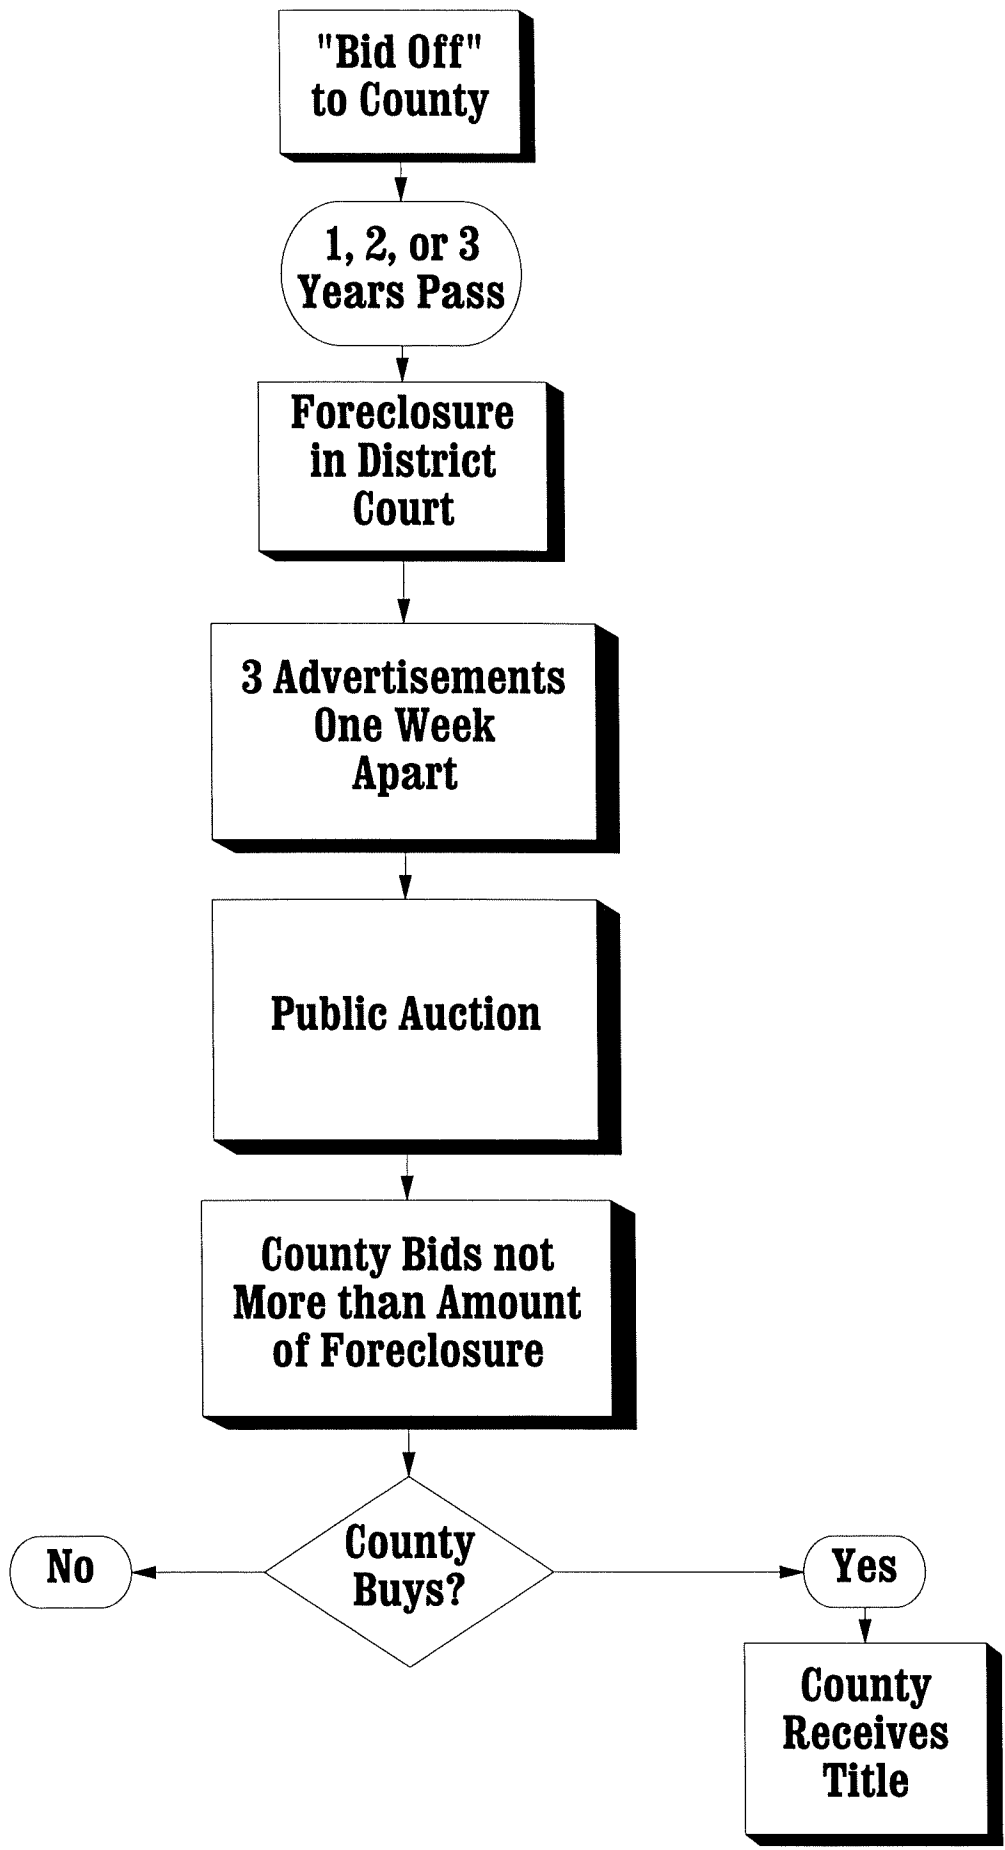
"Bid Off" to County

1, 2, or 3 Years Pass

Foreclosure in District Court

3 Advertisements One Week Apart

Public Auction

County Bids not More than Amount of Foreclosure

County Buys?

No

Yes

County Receives Title